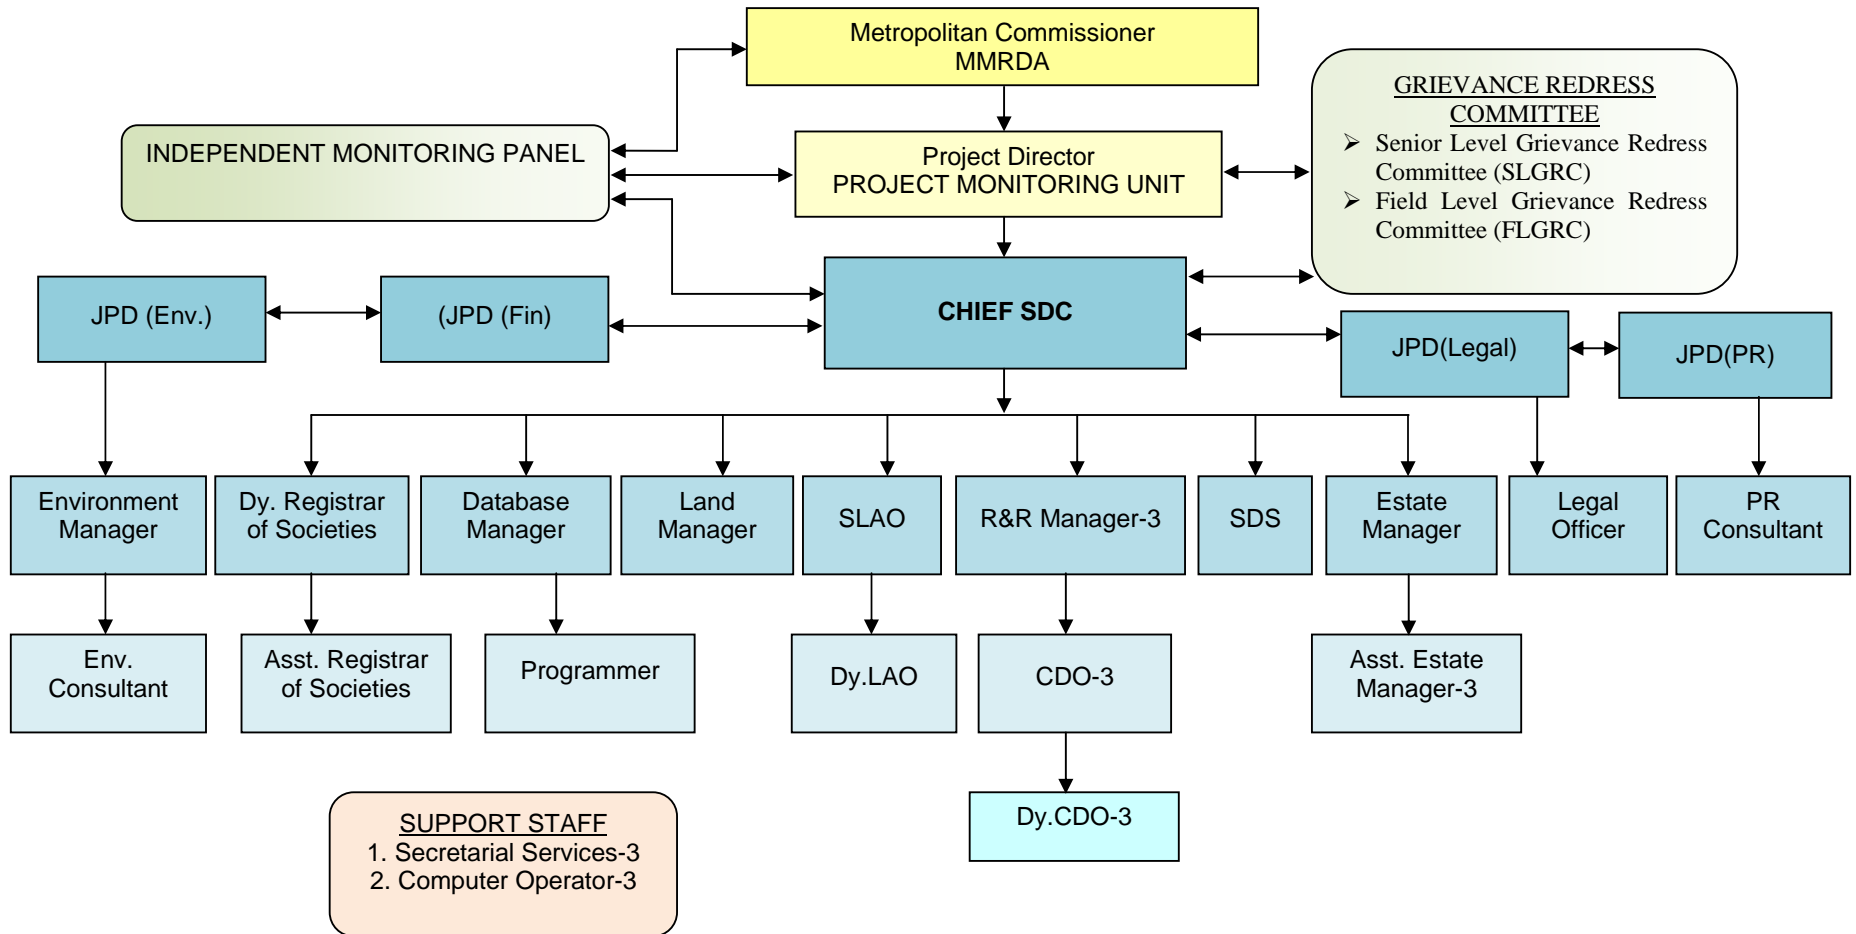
Metropolitan Commissioner
MMRDA

INDEPENDENT MONITORING PANEL

Project Director
PROJECT MONITORING UNIT

GRIEVANCE REDRESS COMMITTEE
➢ Senior Level Grievance Redress Committee (SLGRC)
➢ Field Level Grievance Redress Committee (FLGRC)

JPD (Env.)

(JPD (Fin)

CHIEF SDC

JPD(Legal)

JPD(PR)

Environment Manager

Dy. Registrar of Societies

Database Manager

Land Manager

SLAO

R&R Manager-3

SDS

Estate Manager

Legal Officer

PR Consultant

Env. Consultant

Asst. Registrar of Societies

Programmer

Dy.LAO

CDO-3

Asst. Estate Manager-3

Dy.CDO-3

SUPPORT STAFF
1. Secretarial Services-3
2. Computer Operator-3